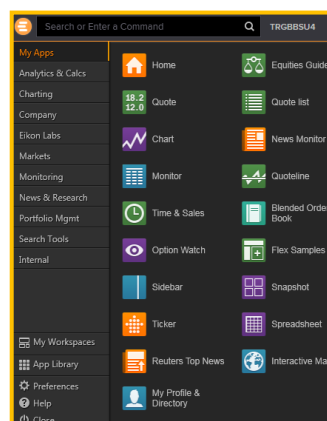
Search or Enter a Command
TRGBBSU4

My Apps
Analytics & Calcs
Charting
Company
Eikon Labs
Markets
Monitoring
News & Research
Portfolio Mgmt
Search Tools
Internal

My Workspaces
App Library
Preferences
Help
Close

Home
Equities Guide
18.2
12.0
Quote
Quote list
Chart
News Monitor
Monitor
Quoteline
Time & Sales
Blended Order Book
Option Watch
Flex Samples
Sidebar
Snapshot
Ticker
Spreadsheet
Reuters Top News
Interactive Ma
My Profile & Directory